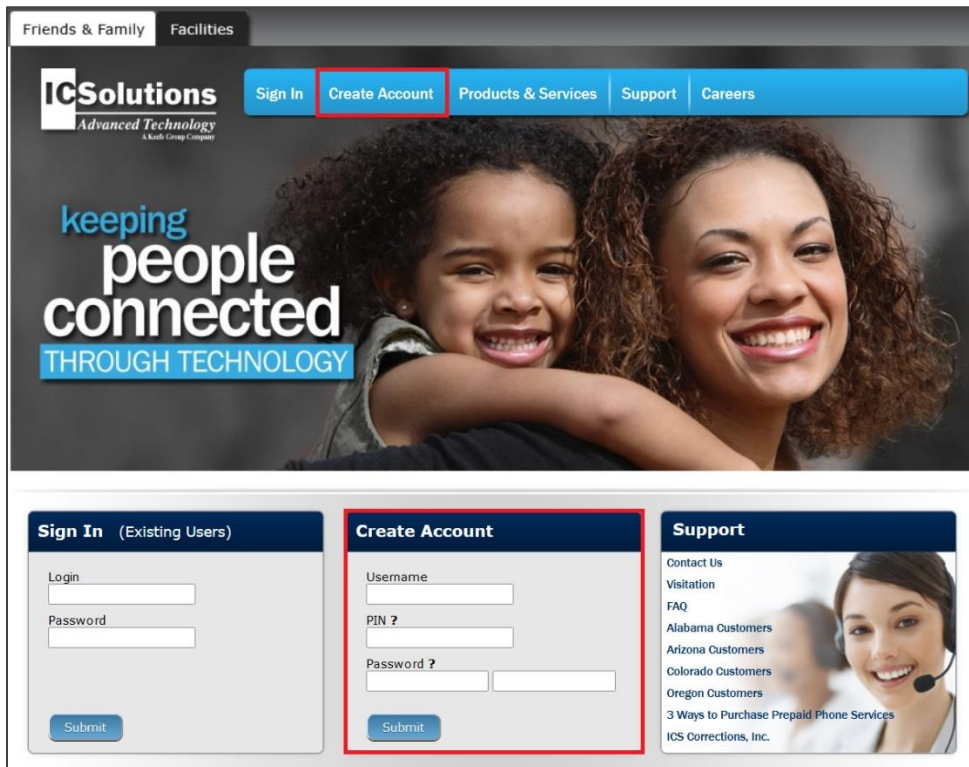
Friends & Family Facilities

ICSolutions
Advanced Technology
A Keefe Group Company

Sign In | Create Account | Products & Services | Support | Careers

keeping people connected THROUGH TECHNOLOGY

Sign In (Existing Users)

Login

Password

Submit

Create Account

Username

PIN ?

Password ?

Submit

Support

Contact Us
Visitation
FAQ
Alabama Customers
Arizona Customers
Colorado Customers
Oregon Customers
3 Ways to Purchase Prepaid Phone Services
ICS Corrections, Inc.